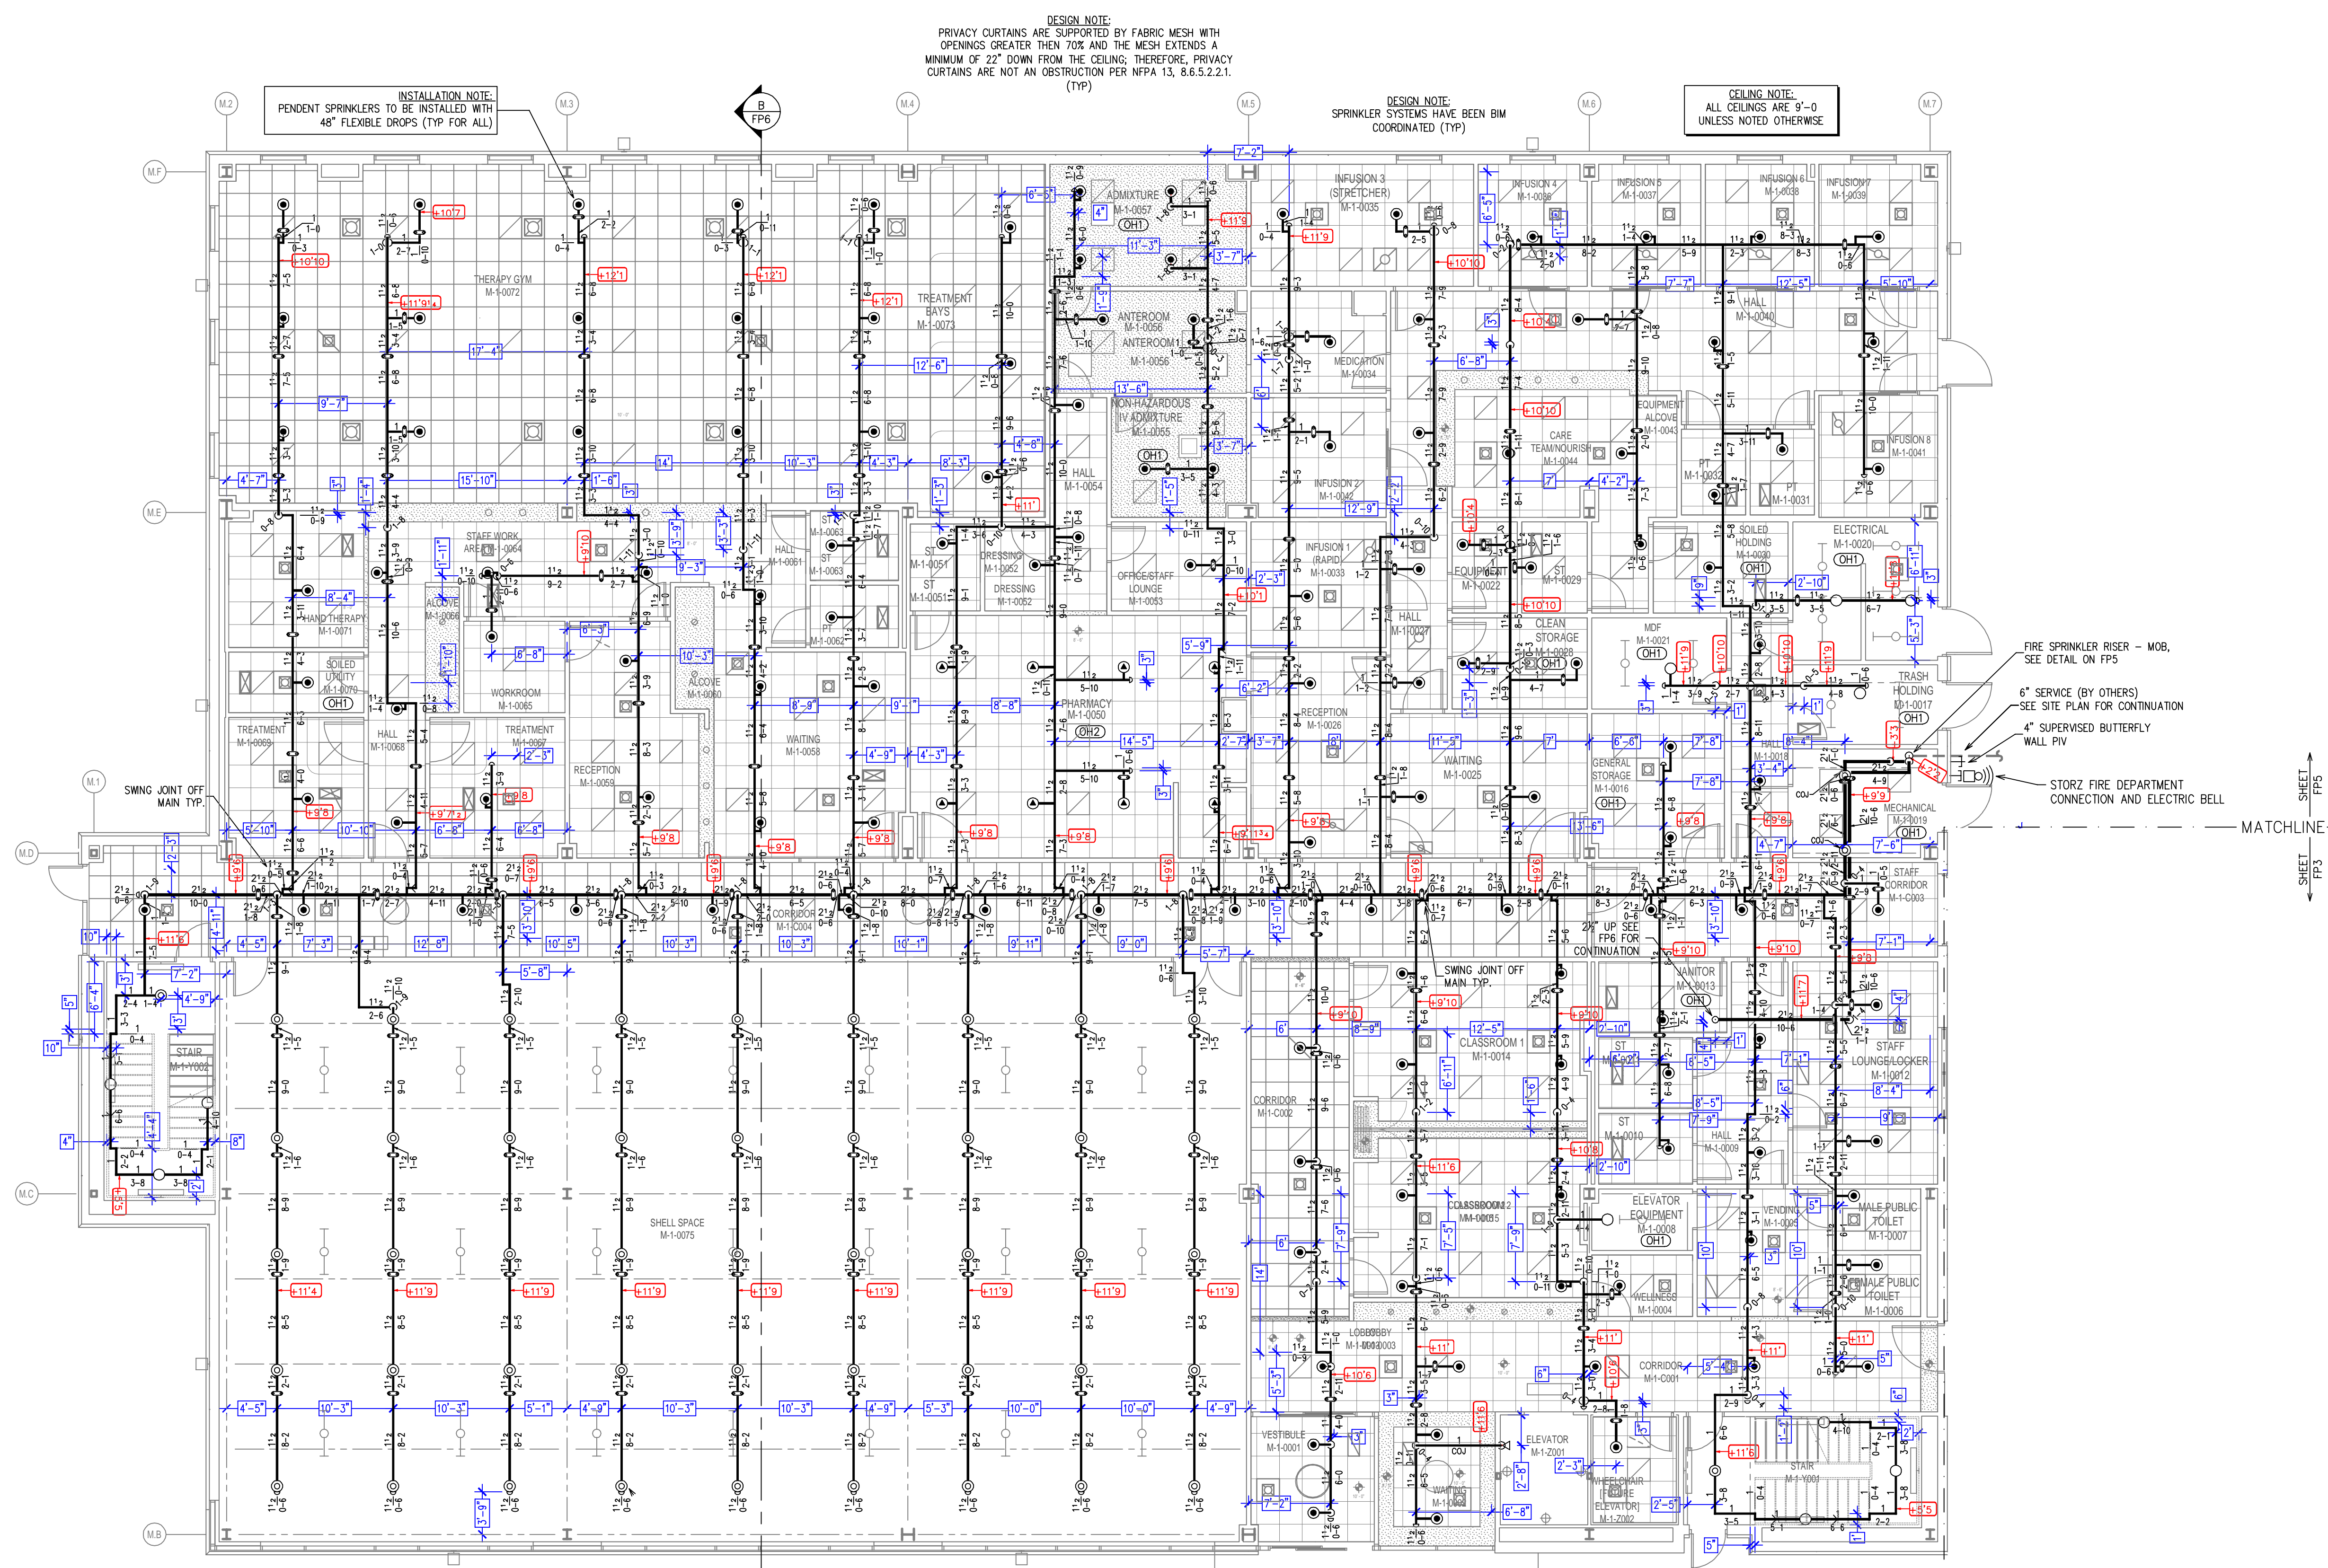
DESIGN NOTE:
PRIVACY CURTAINS ARE SUPPORTED BY FABRIC MESH WITH OPENINGS GREATER THEN 70% AND THE MESH EXTENDS A MINIMUM OF 22" DOWN FROM THE CEILING; THEREFORE, PRIVACY CURTAINS ARE NOT AN OBSTRUCTION PER NFPA 13, 8.6.5.2.2.1. (TYP)

INSTALLATION NOTE:
PENDENT SPRINKLERS TO BE INSTALLED WITH 48" FLEXIBLE DROPS (TYP FOR ALL)

DESIGN NOTE:
SPRINKLER SYSTEMS HAVE BEEN BIM COORDINATED (TYP)

CEILING NOTE:
ALL CEILINGS ARE 9'-0 UNLESS NOTED OTHERWISE

M.2 M.3 B FP6 M.4 M.5 M.6 M.7 M.F M.E M.1 M.D M.C M.B

THERAPY GYM M-1-0072
TREATMENT BAYS M-1-0073
ADMIXTURE M-1-0057
ANTEROOM M-1-0056
ANTEROOM 1 M-1-0056
NON-HAZARDOUS IV ADMIXTURE M-1-0055
INFUSION 3 (STRETCHER) M-1-0035
INFUSION 4 M-1-0036
INFUSION 5 M-1-0037
INFUSION 6 M-1-0038
INFUSION 7 M-1-0039
HALL M-1-0040
MEDICATION M-1-0034
CARE TEAM/NOURISH M-1-0044
EQUIPMENT ALCOVE M-1-0043
INFUSION 8 M-1-0041
PT M-1-0032
PT M-1-0031
INFUSION 2 M-1-0042
HALL M-1-0054
STAFF WORK AREA M-1-0064
HALL M-1-0061
ST M-1-0063
ST M-1-0063
ST M-1-0051
ST M-1-0051
DRESSING M-1-0052
DRESSING M-1-0052
OFFICE/STAFF LOUNGE M-1-0053
INFUSION 1 (RAPID) M-1-0033
EQUIPMENT M-1-0022
ST M-1-0029
SOILED HOLDING M-1-0030
ELECTRICAL M-1-0020
HAND THERAPY M-1-0071
ALCOVE M-1-0066
PT M-1-0062
HALL M-1-0027
CLEAN STORAGE M-1-0028
MDF M-1-0021
SOILED UTILITY M-1-0070
WORKROOM M-1-0065
ALCOVE M-1-0060
PHARMACY M-1-0050
RECEPTION M-1-0026
TRASH HOLDING M-1-0017
TREATMENT M-1-0069
HALL M-1-0068
TREATMENT M-1-0067
RECEPTION M-1-0059
WAITING M-1-0058
WAITING M-1-0025
GENERAL STORAGE M-1-0016
HALL M-1-0018
MECHANICAL M-1-0019
STAFF CORRIDOR M-1-C003
CORRIDOR M-1-0004
JANITOR M-1-0013
STAIR M-1-Y002
CLASSROOM 1 M-1-0014
ST M-1-0012
STAFF LOUNGE/LOCKER M-1-0012
CORRIDOR M-1-C002
ST M-1-0010
HALL M-1-0009
SHELL SPACE M-1-0075
CLASSROOM 2 M-1-0015
ELEVATOR EQUIPMENT M-1-0008
VENDING M-1-0005
MALE PUBLIC TOILET M-1-0007
WELLNESS M-1-0004
FEMALE PUBLIC TOILET M-1-0006
LOBBY M-1-0003
CORRIDOR M-1-C001
VESTIBULE M-1-0001
ELEVATOR M-1-Z001
WAITING M-1-0002
WHEELCHAIR (FUTURE ELEVATOR) M-1-Z002
STAIR M-1-Y001

SWING JOINT OFF MAIN TYP.
SWING JOINT OFF MAIN TYP.
2½" UP SEE FP6 FOR CONTINUATION
FIRE SPRINKLER RISER – MOB, SEE DETAIL ON FP5
6" SERVICE (BY OTHERS) SEE SITE PLAN FOR CONTINUATION
4" SUPERVISED BUTTERFLY WALL PIV
STORZ FIRE DEPARTMENT CONNECTION AND ELECTRIC BELL
MATCHLINE
SHEET FP5
SHEET FP3
OH1 OH2 COJ